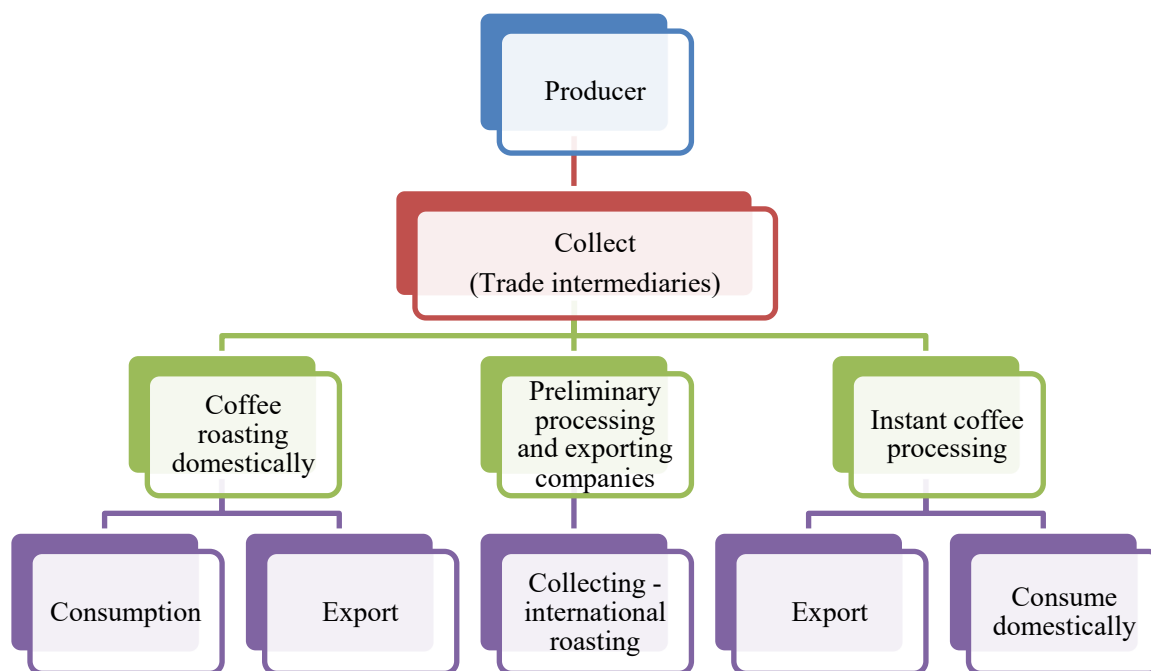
Producer

Collect
(Trade intermediaries)

Coffee roasting domestically

Preliminary processing and exporting companies

Instant coffee processing

Consumption

Export

Collecting - international roasting

Export

Consume domestically